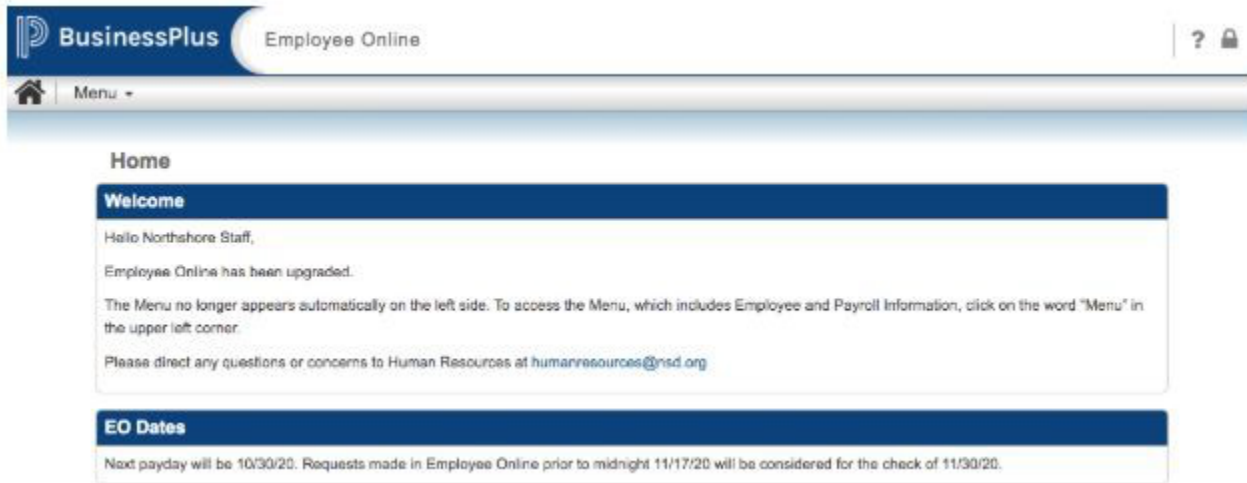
BusinessPlus Employee Online

?

Menu

Home

Welcome

Hello Northshore Staff,

Employee Online has been upgraded.

The Menu no longer appears automatically on the left side. To access the Menu, which includes Employee and Payroll Information, click on the word "Menu" in the upper left corner.

Please direct any questions or concerns to Human Resources at humanresources@nsd.org

EO Dates

Next payday will be 10/30/20. Requests made in Employee Online prior to midnight 11/17/20 will be considered for the check of 11/30/20.